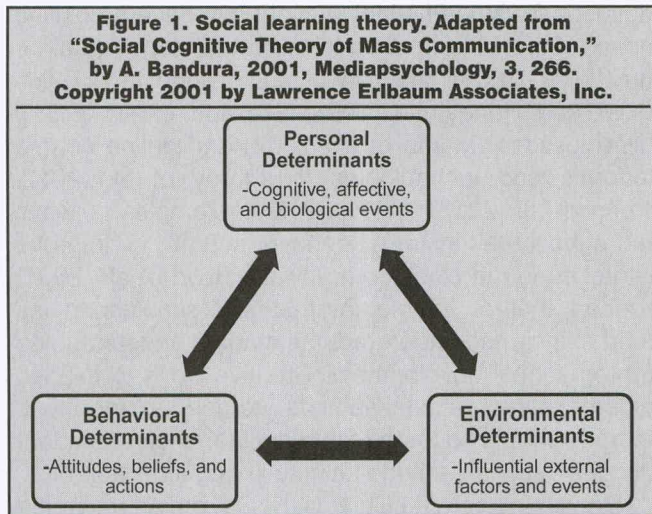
Figure 1. Social learning theory. Adapted from "Social Cognitive Theory of Mass Communication," by A. Bandura, 2001, Mediapsychology, 3, 266. Copyright 2001 by Lawrence Erlbaum Associates, Inc.

Personal Determinants
-Cognitive, affective, and biological events

Behavioral Determinants
-Attitudes, beliefs, and actions

Environmental Determinants
-Influential external factors and events